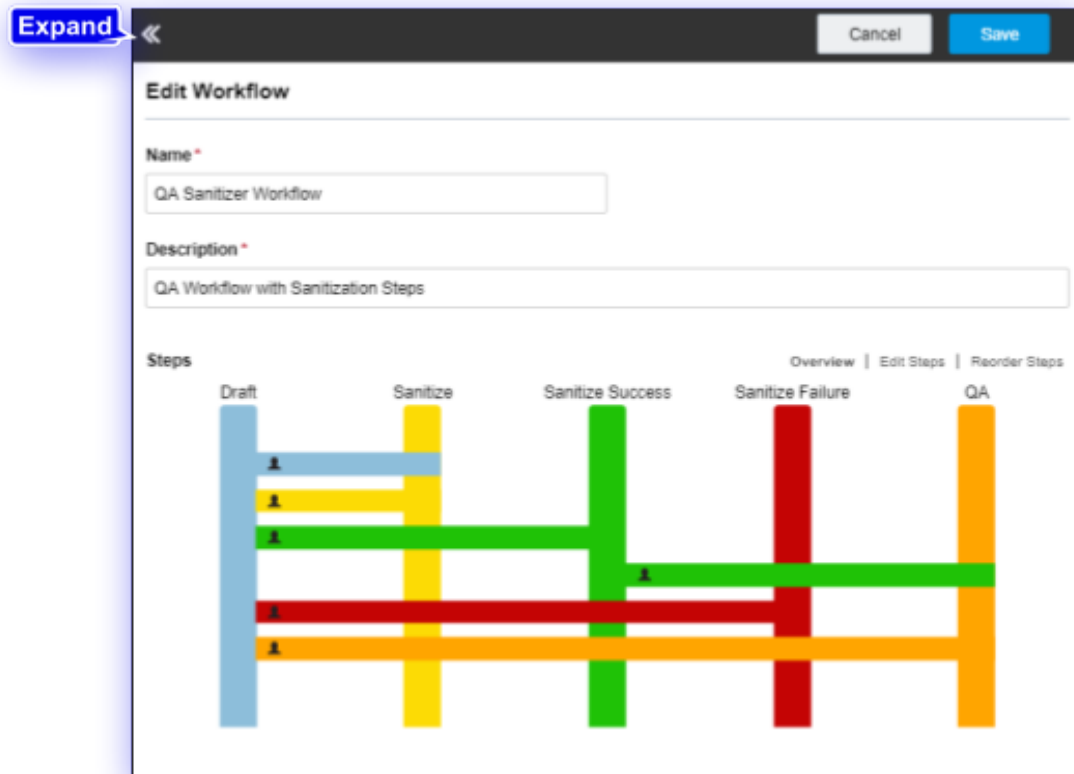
Expand
«
Cancel
Save

Edit Workflow

Name *
QA Sanitizer Workflow

Description *
QA Workflow with Sanitization Steps

Steps
Overview | Edit Steps | Reorder Steps

Draft
Sanitize
Sanitize Success
Sanitize Failure
QA